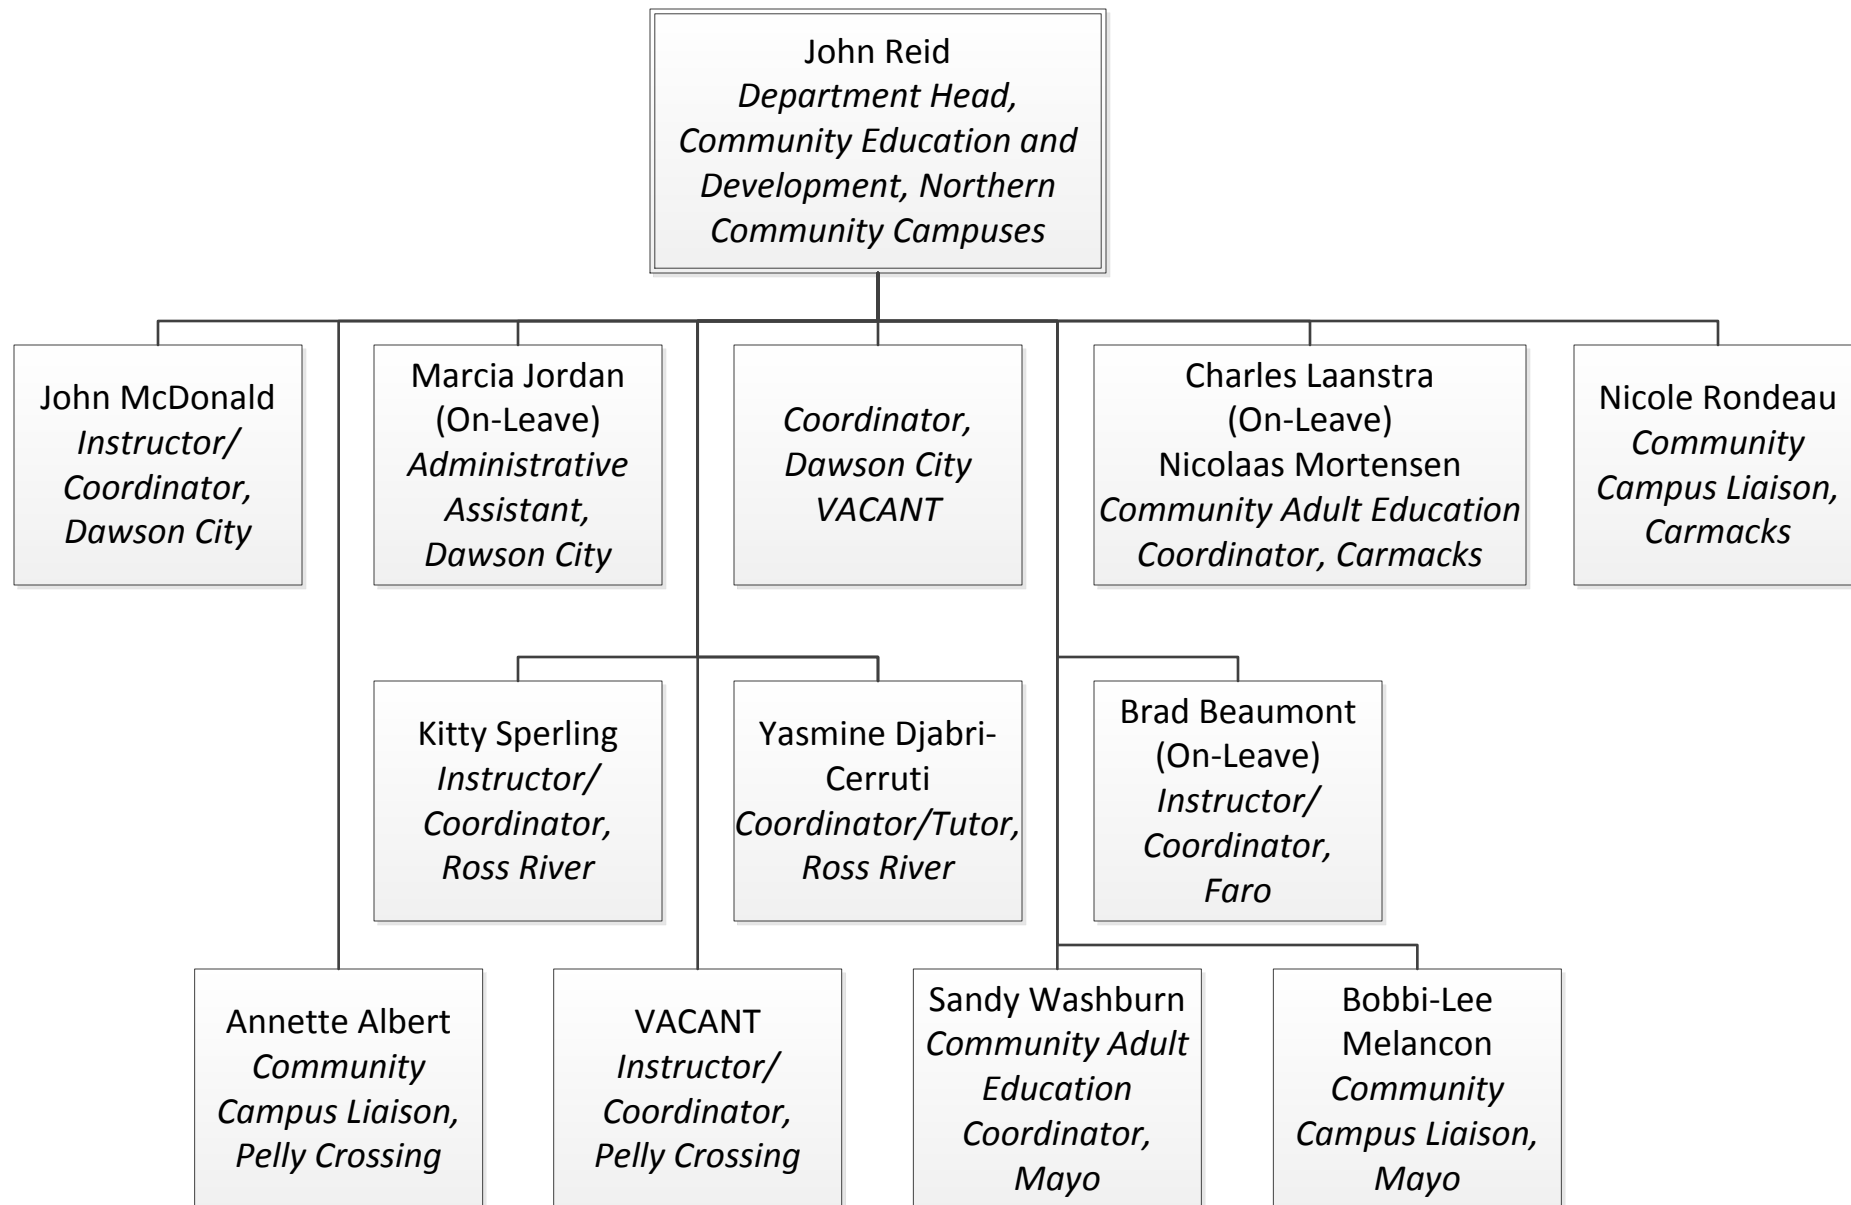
John Reid
Department Head, Community Education and Development, Northern Community Campuses

John McDonald
Instructor/ Coordinator, Dawson City

Marcia Jordan
(On-Leave)
Administrative Assistant, Dawson City

Coordinator, Dawson City
VACANT

Charles Laanstra
(On-Leave)
Nicolaas Mortensen
Community Adult Education Coordinator, Carmacks

Nicole Rondeau
Community Campus Liaison, Carmacks

Kitty Sperling
Instructor/ Coordinator, Ross River

Yasmine Djabri-Cerruti
Coordinator/Tutor, Ross River

Brad Beaumont
(On-Leave)
Instructor/ Coordinator, Faro

Annette Albert
Community Campus Liaison, Pelly Crossing

VACANT
Instructor/ Coordinator, Pelly Crossing

Sandy Washburn
Community Adult Education Coordinator, Mayo

Bobbi-Lee Melancon
Community Campus Liaison, Mayo